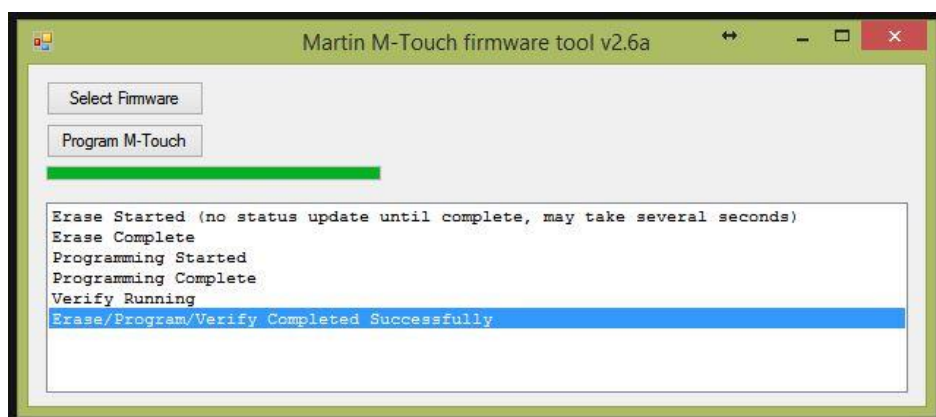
Martin M-Touch firmware tool v2.6a

Select Firmware

Program M-Touch

Erase Started (no status update until complete, may take several seconds)
Erase Complete
Programming Started
Programming Complete
Verify Running
Erase/Program/Verify Completed Successfully